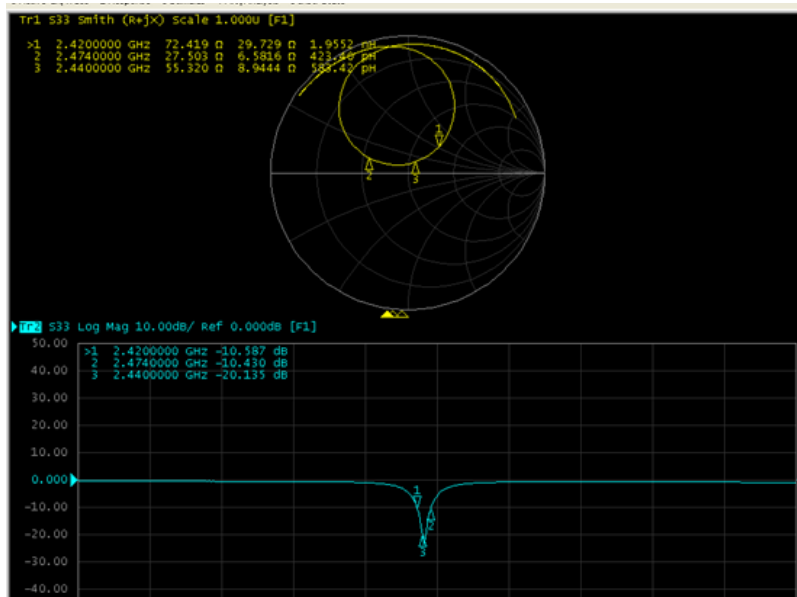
Tr1 S33 Smith (R+jX) Scale 1.000U [F1]

>1 2.4200000 GHz 72.419 Ω 29.729 Ω 1.9552 nH
2 2.4740000 GHz 27.503 Ω 6.5816 Ω 423.40 pH
3 2.4400000 GHz 55.320 Ω 8.9444 Ω 583.43 pH

1
2
3

Tr2 S33 Log Mag 10.00dB/ Ref 0.000dB [F1]

>1 2.4200000 GHz -10.587 dB
2 2.4740000 GHz -10.430 dB
3 2.4400000 GHz -20.135 dB

50.00
40.00
30.00
20.00
10.00
0.000
-10.00
-20.00
-30.00
-40.00

1
2
3